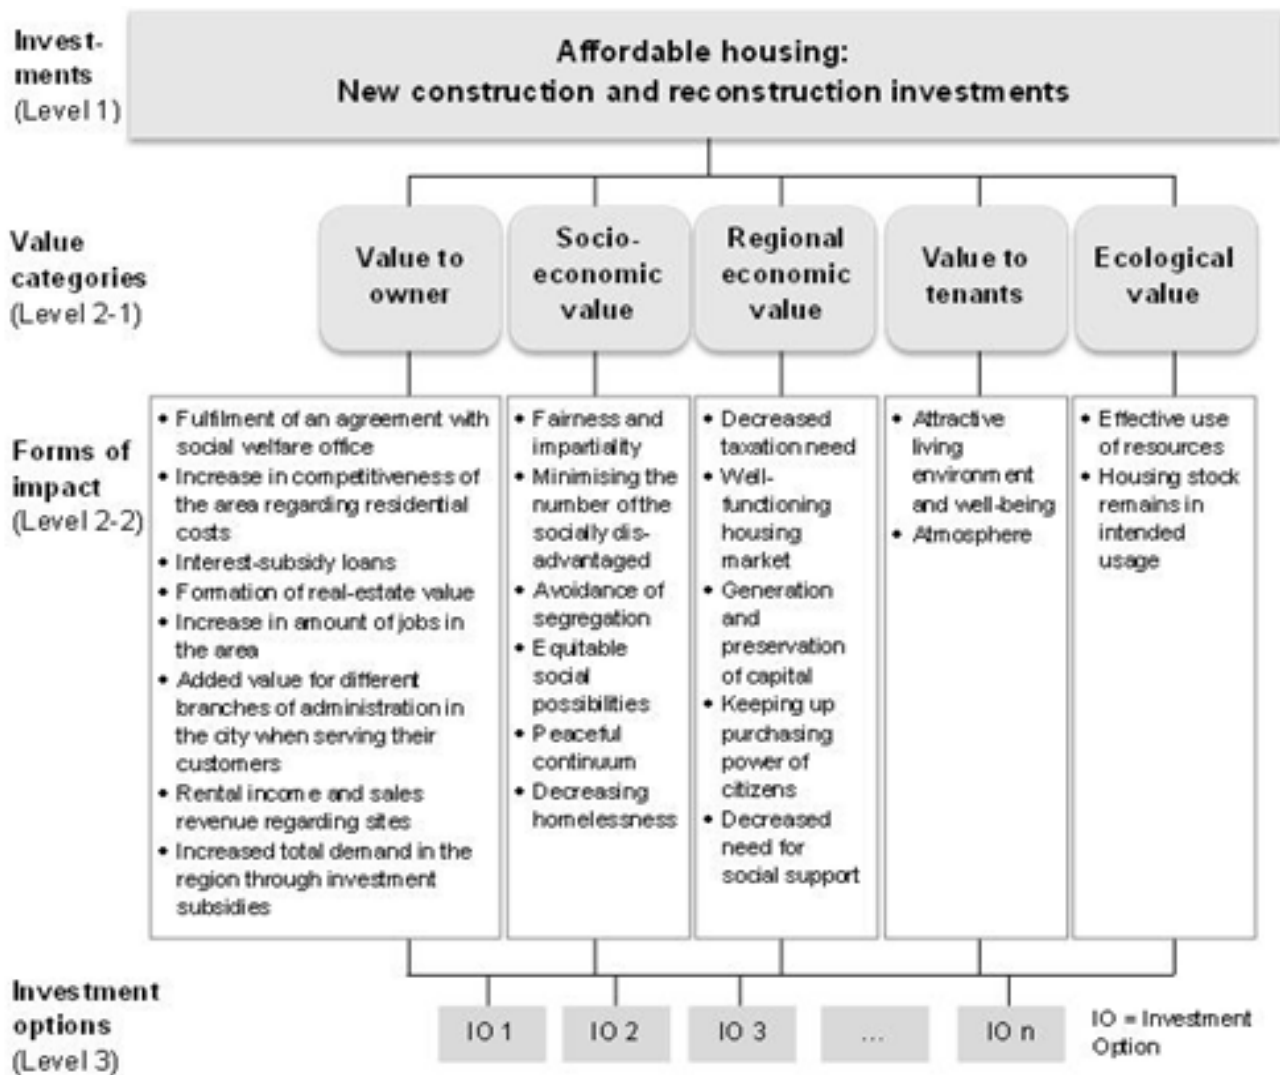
Invest-ments (Level 1)

Affordable housing:
New construction and reconstruction investments

Value categories (Level 2-1)

Value to owner

Socio-economic value

Regional economic value

Value to tenants

Ecological value

Forms of impact (Level 2-2)

• Fulfilment of an agreement with social welfare office
• Increase in competitiveness of the area regarding residential costs
• Interest-subsidy loans
• Formation of real-estate value
• Increase in amount of jobs in the area
• Added value for different branches of administration in the city when serving their customers
• Rental income and sales revenue regarding sites
• Increased total demand in the region through investment subsidies

• Fairness and impartiality
• Minimising the number of the socially dis-advantaged
• Avoidance of segregation
• Equitable social possibilities
• Peaceful continuum
• Decreasing homelessness

• Decreased taxation need
• Well-functioning housing market
• Generation and preservation of capital
• Keeping up purchasing power of citizens
• Decreased need for social support

• Attractive living environment and well-being
• Atmosphere

• Effective use of resources
• Housing stock remains in intended usage

Investment options (Level 3)

IO 1 | IO 2 | IO 3 | ... | IO n

IO = Investment Option